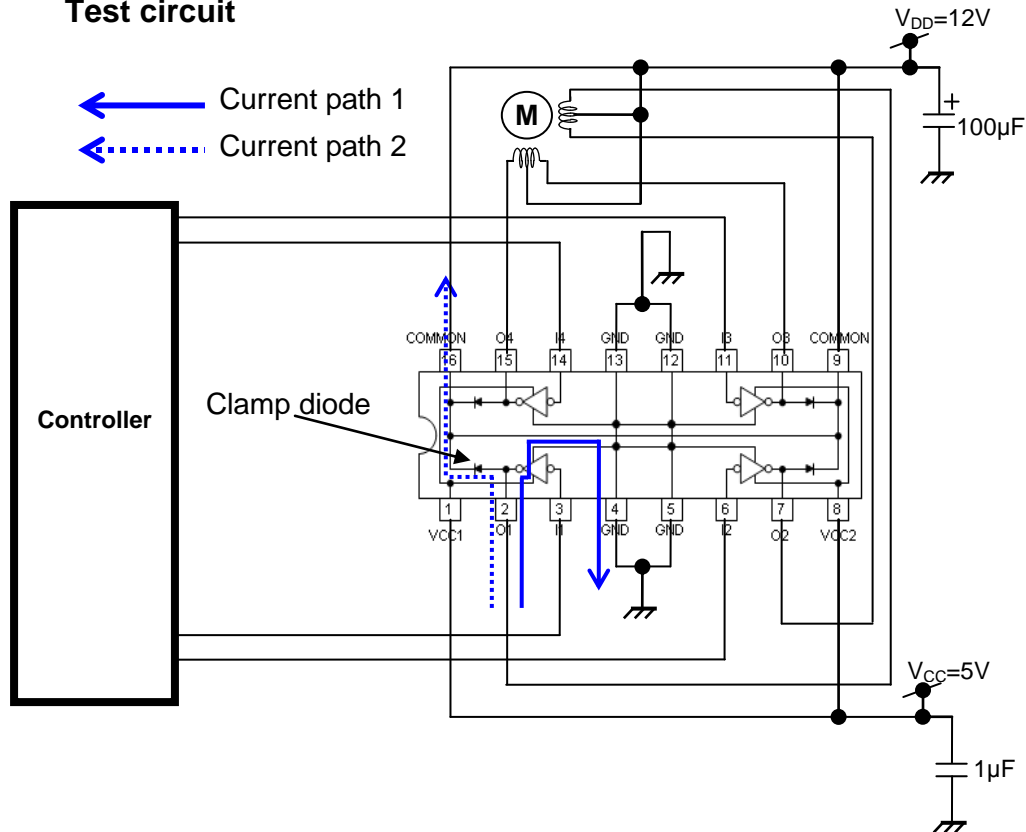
Test circuit

Current path 1
Current path 2

$V_{DD}$=12V

M

+
100μF

Controller

Clamp diode

COMMON 16
O4 15
I4 14
GND 13
GND 12
I3 11
O3 10
COMMON 9

1 VCC1
2 O1
3 I1
4 GND
5 GND
6 I2
7 O2
8 VCC2

$V_{CC}$=5V

1μF